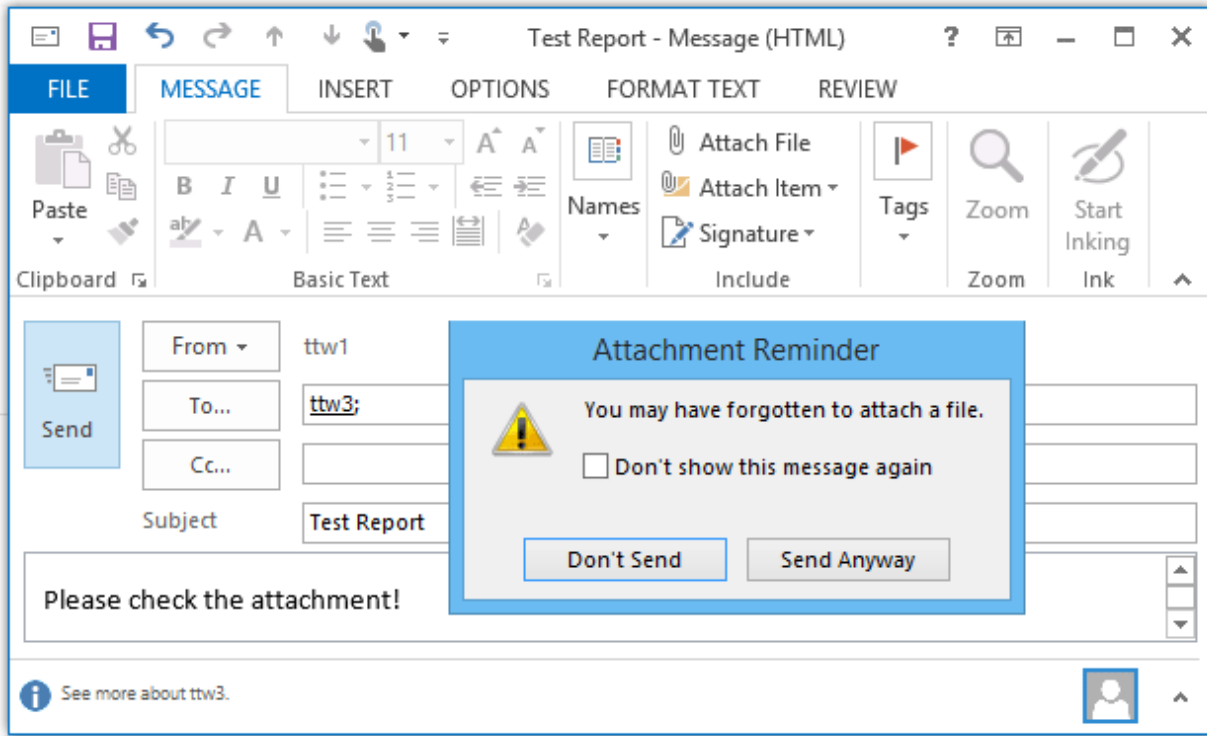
Test Report - Message (HTML)

?

FILE MESSAGE INSERT OPTIONS FORMAT TEXT REVIEW

Paste

11

B I U

Clipboard

Basic Text

Names

Attach File

Attach Item

Signature

Include

Tags

Zoom

Zoom

Start Inking

Ink

Send

From

ttw1

To...

ttw3;

Cc...

Subject

Test Report

Please check the attachment!

Attachment Reminder

You may have forgotten to attach a file.

Don't show this message again

Don't Send

Send Anyway

See more about ttw3.